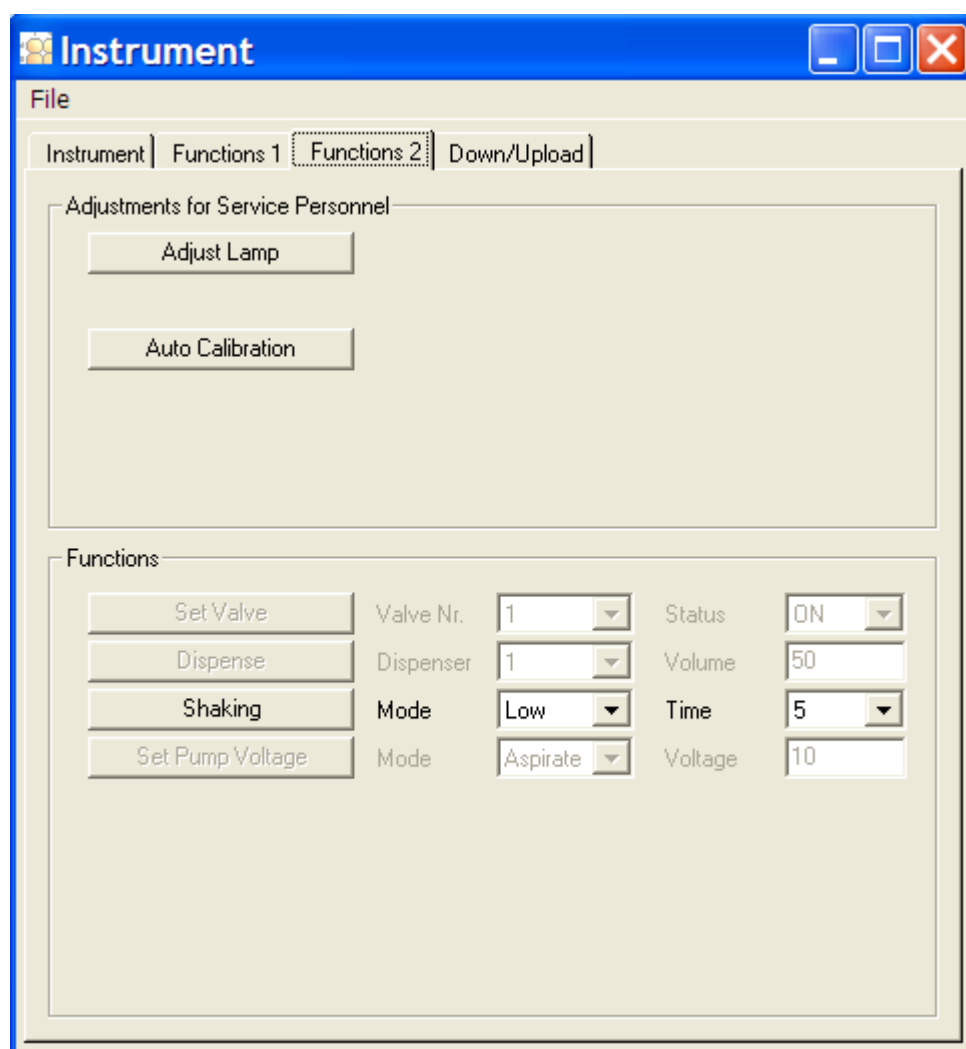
Instrument

File

Instrument | Functions 1 | Functions 2 | Down/Upload

Adjustments for Service Personnel

Adjust Lamp

Auto Calibration

Functions

| Set Valve | Valve Nr. | 1 | Status | ON |
|---|---|---|---|---|
| Dispense | Dispenser | 1 | Volume | 50 |
| Shaking | Mode | Low | Time | 5 |
| Set Pump Voltage | Mode | Aspirate | Voltage | 10 |